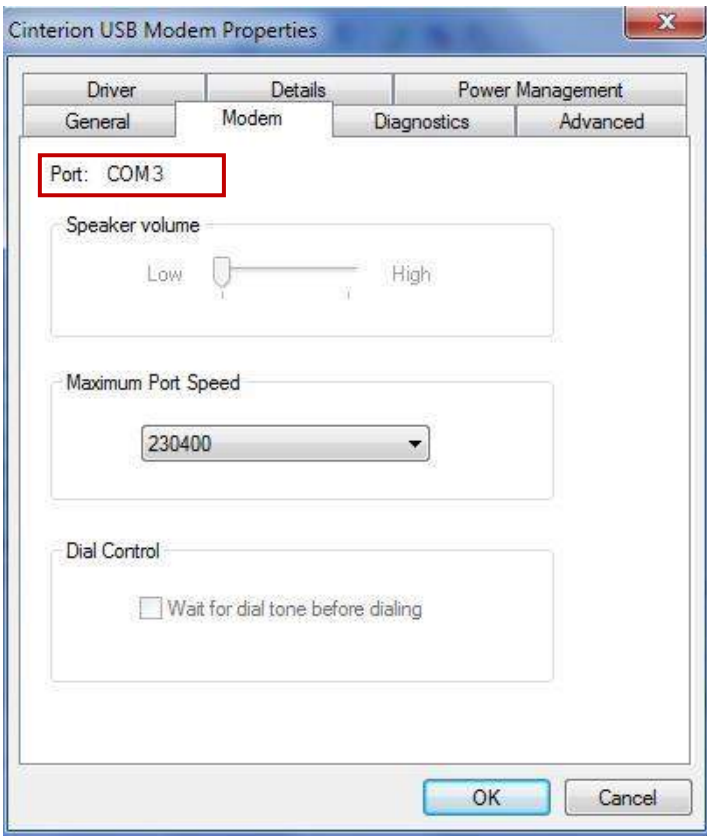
Cinterion USB Modem Properties

Driver
Details
Power Management
General
Modem
Diagnostics
Advanced

Port: COM3

Speaker volume
Low
High

Maximum Port Speed
230400

Dial Control
Wait for dial tone before dialing

OK
Cancel